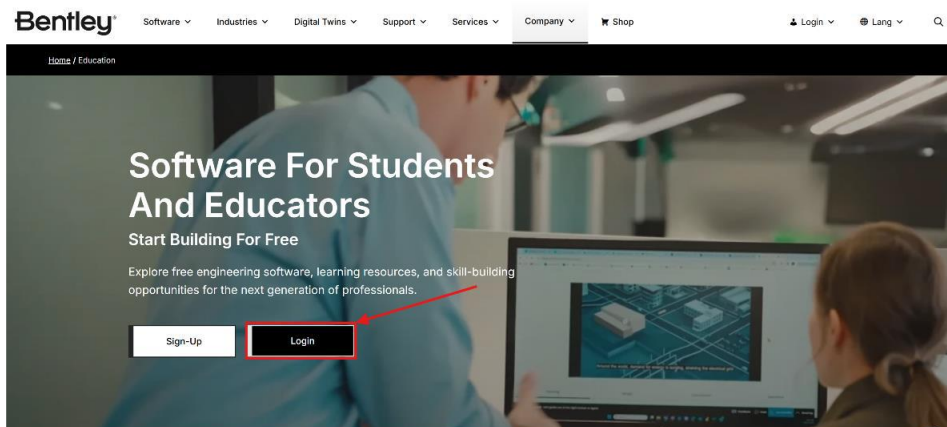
Bentley Software Industries Digital Twins Support Services Company Shop Login Lang

Home / Education

Software For Students And Educators

Start Building For Free

Explore free engineering software, learning resources, and skill-building opportunities for the next generation of professionals.

Sign-Up

Login